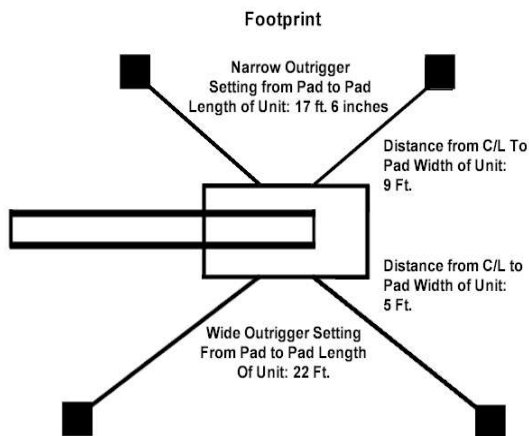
Footprint

Narrow Outrigger Setting from Pad to Pad Length of Unit: 17 ft. 6 inches

Distance from C/L To Pad Width of Unit: 9 Ft.

Distance from C/L to Pad Width of Unit: 5 Ft.

Wide Outrigger Setting From Pad to Pad Length Of Unit: 22 Ft.